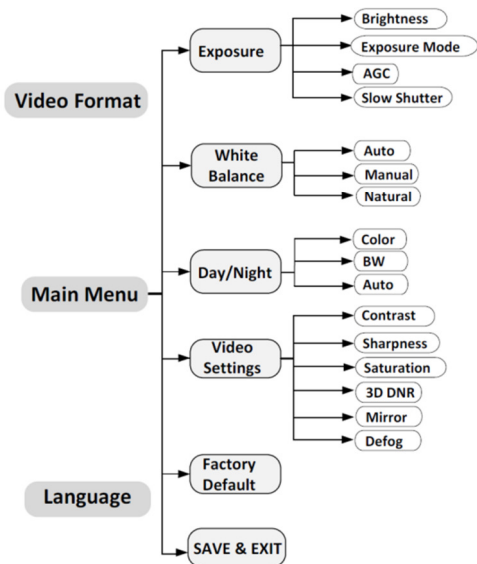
Video Format

Main Menu

Language

Exposure

Brightness

Exposure Mode

AGC

Slow Shutter

White Balance

Auto

Manual

Natural

Day/Night

Color

BW

Auto

Video Settings

Contrast

Sharpness

Saturation

3D DNR

Mirror

Defog

Factory Default

SAVE & EXIT